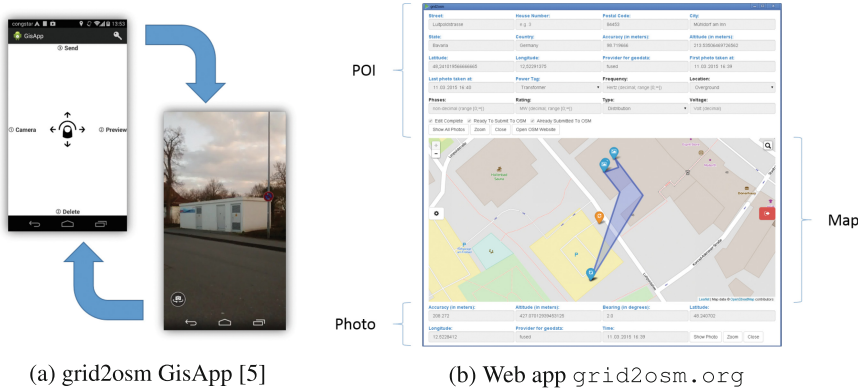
congstar 13:53
GisApp
Send
Camera
Preview
Delete

POI

Street: Luitpoldstrasse
House Number:
Postal Code:
City:
State: Bavaria
Country: Germany
Accuracy (in meters):
Altitude (in meters):
Latitude:
Longitude:
Provider for geodata: fused
First photo taken at:
Last photo taken at:
Power Tag: Transformer
Frequency:
Location: Overground
Phases:
Rating:
Type: Distribution
Voltage:
Edit Complete
Ready To Submit To OSM
Already Submitted To OSM
Show All Photos
Zoom
Close
Open OSM Website

Map

Photo

Accuracy (in meters):
Altitude (in meters):
Bearing (in degrees):
Latitude:
Longitude:
Provider for geodata: fused
Time:
Show Photo
Zoom
Close

(a) grid2osm GisApp [5]

(b) Web app grid2osm.org